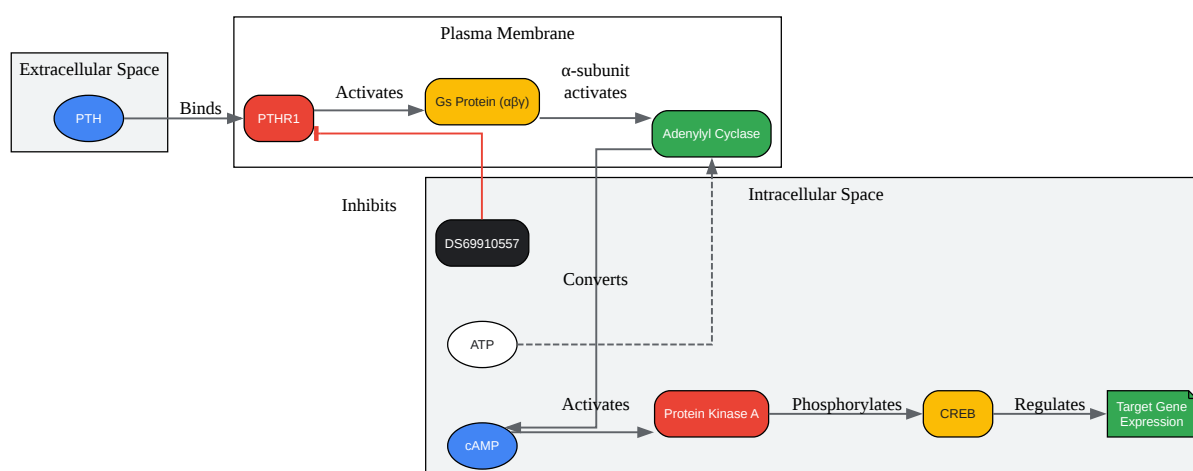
Plasma Membrane

Extracellular Space

PTH

Binds

PTHR1

Activates

Gs Protein (αβγ)

α-subunit activates

Adenylyl Cyclase

Intracellular Space

Inhibits

DS69910557

Converts

ATP

Activates

Protein Kinase A

Phosphorylates

CREB

Regulates

Target Gene Expression

cAMP